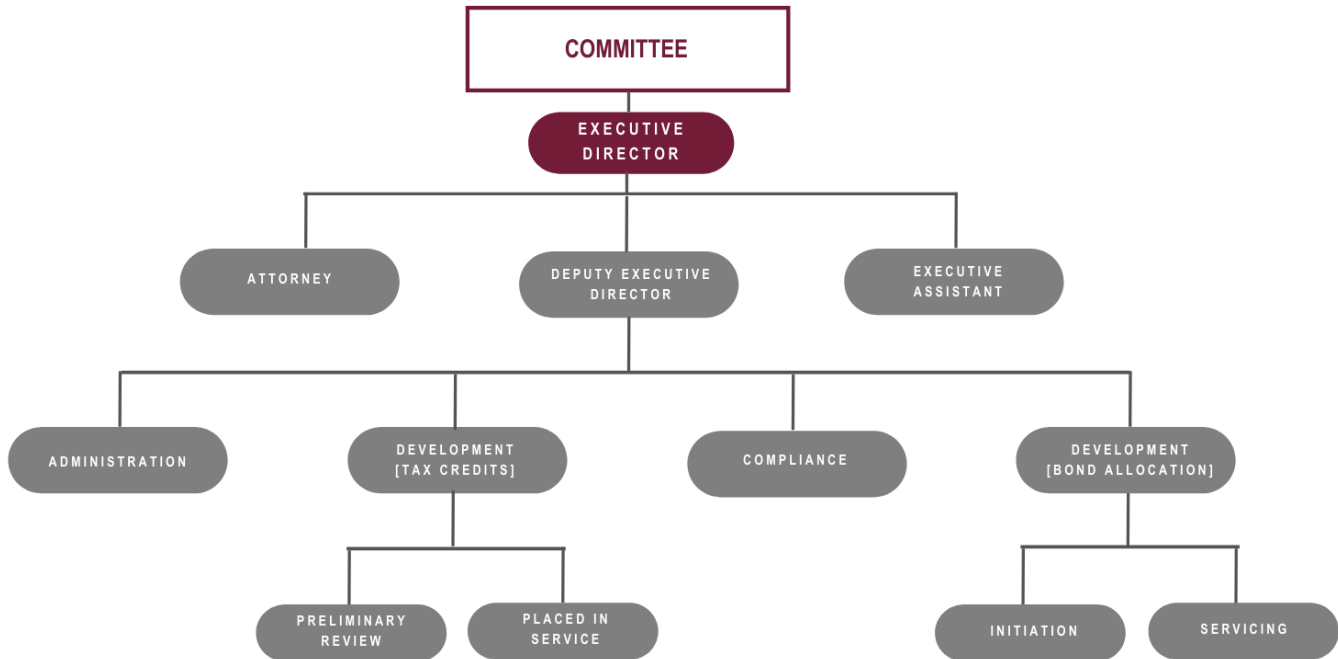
COMMITTEE

EXECUTIVE DIRECTOR

ATTORNEY

DEPUTY EXECUTIVE DIRECTOR

EXECUTIVE ASSISTANT

ADMINISTRATION

DEVELOPMENT [TAX CREDITS]

COMPLIANCE

DEVELOPMENT [BOND ALLOCATION]

PRELIMINARY REVIEW

PLACED IN SERVICE

INITIATION

SERVICING